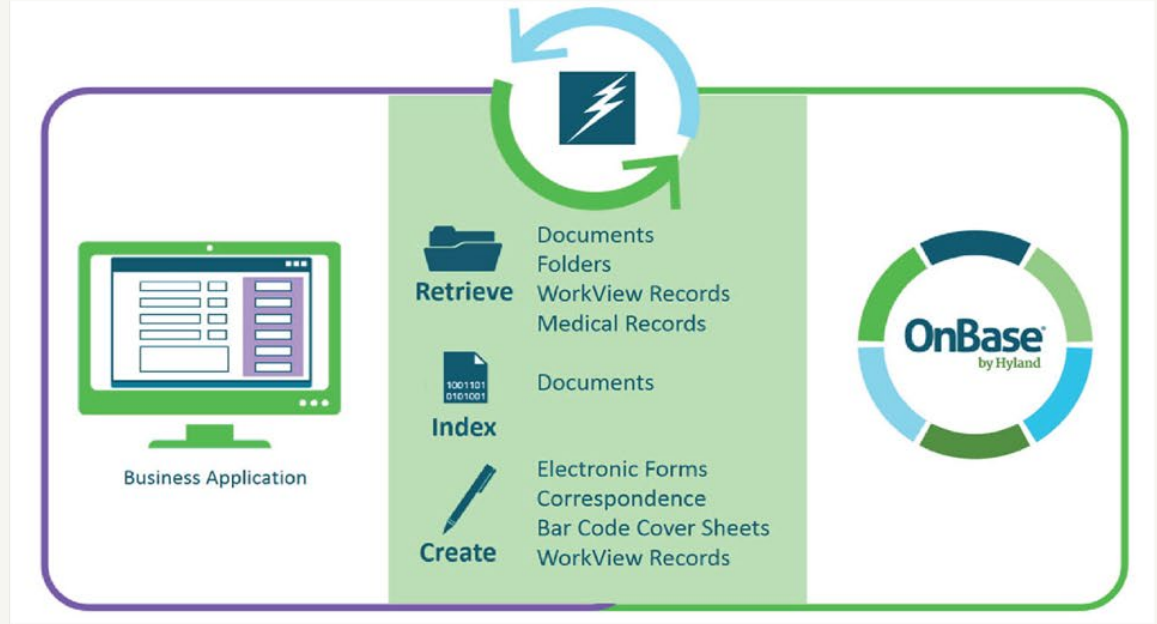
Business Application

Retrieve
Documents
Folders
WorkView Records
Medical Records

1001101
0101001
Index
Documents

Create
Electronic Forms
Correspondence
Bar Code Cover Sheets
WorkView Records

OnBase
by Hyland